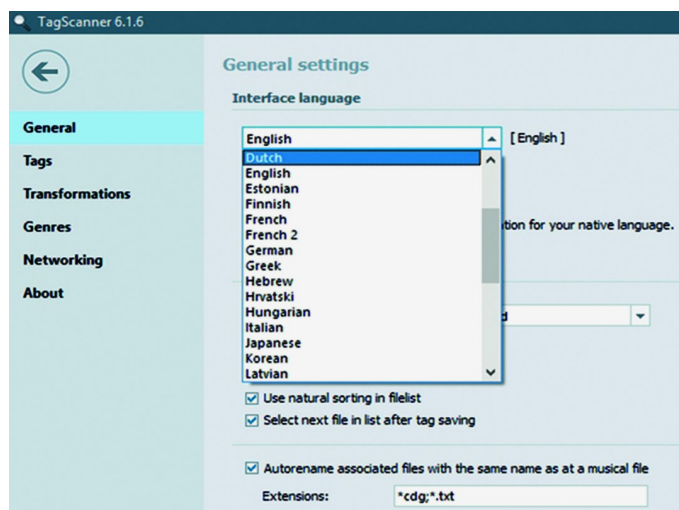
TagScanner 6.1.6

General
Tags
Transformations
Genres
Networking
About

General settings
Interface language

English
[ English ]

Dutch
English
Estonian
Finnish
French
French 2
German
Greek
Hebrew
Hrvatski
Hungarian
Italian
Japanese
Korean
Latvian

tion for your native language.

d

Use natural sorting in filelist
Select next file in list after tag saving

Autorename associated files with the same name as at a musical file
Extensions: *cdg;*.txt